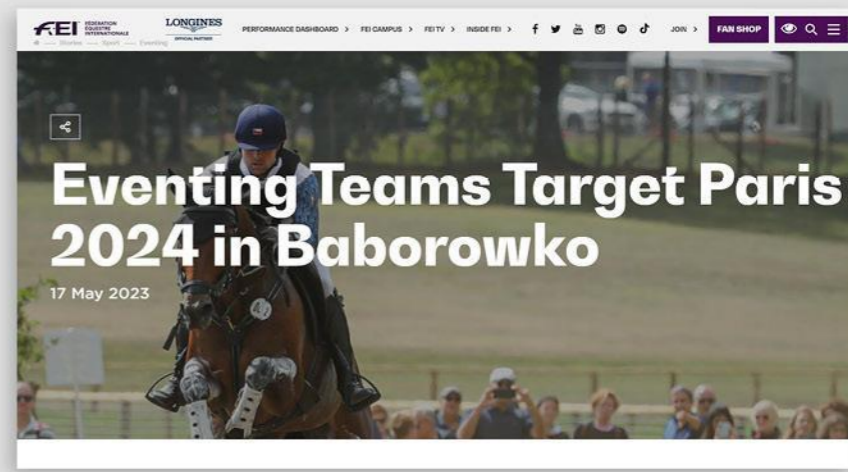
FEI FEDERATION EQUESTRE INTERNATIONALE
LONGINES OFFICIAL PARTNER
PERFORMANCE DASHBOARD > FEI CAMPUS > FEI TV > INSIDE FEI >
JOIN >
FAN SHOP
Stories — Sport — Eventing

Eventing Teams Target Paris 2024 in Baborowko

17 May 2023